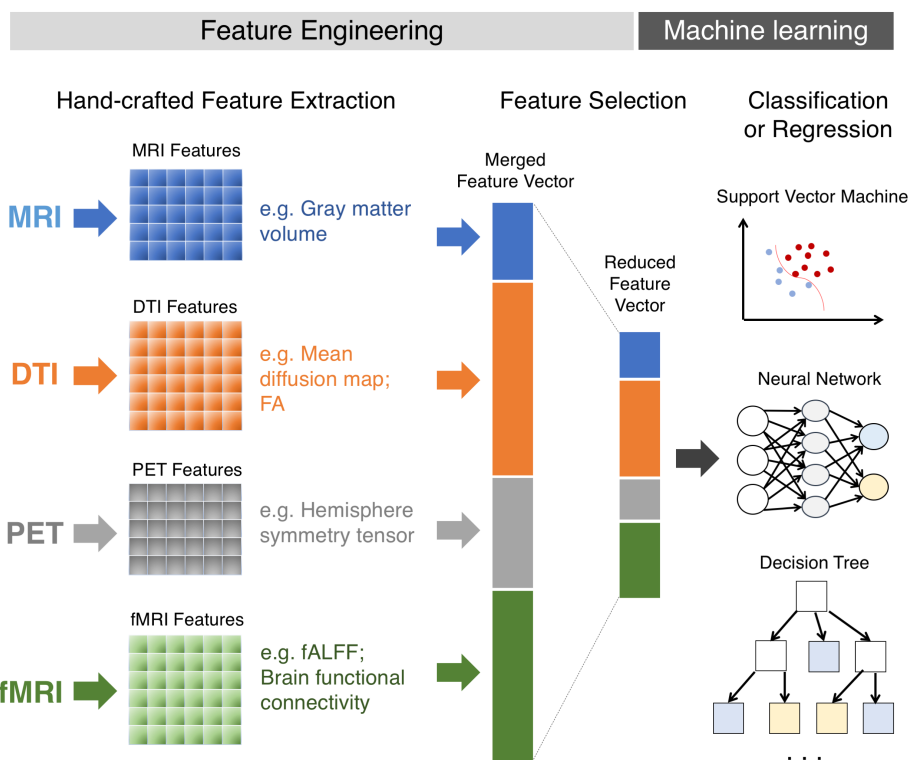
Feature Engineering

Machine learning

Hand-crafted Feature Extraction

Feature Selection

Classification or Regression

MRI Features

MRI

e.g. Gray matter volume

Merged Feature Vector

Support Vector Machine

DTI Features

DTI

e.g. Mean diffusion map; FA

Reduced Feature Vector

Neural Network

PET Features

PET

e.g. Hemisphere symmetry tensor

fMRI Features

fMRI

e.g. fALFF; Brain functional connectivity

Decision Tree

. . .